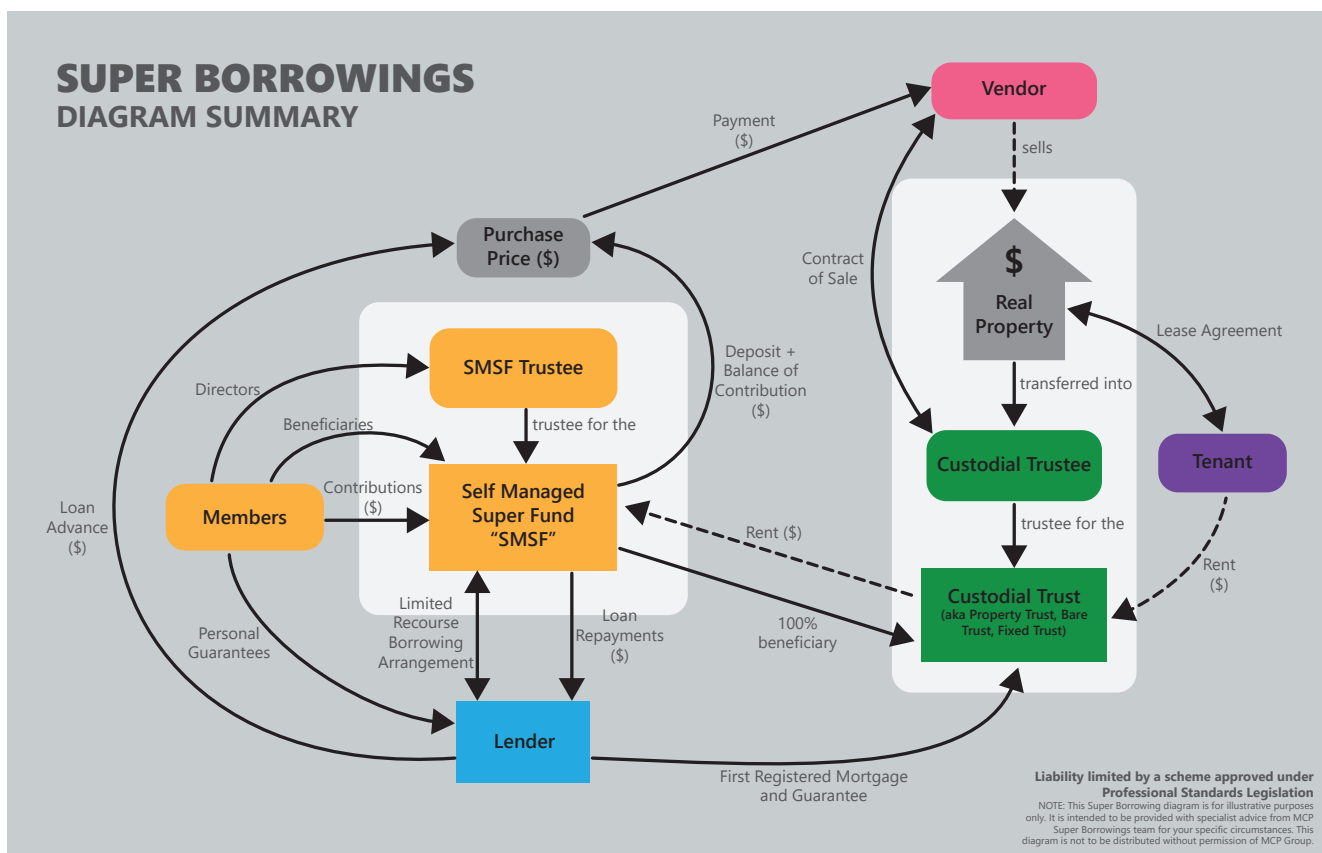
SUPER BORROWINGS
DIAGRAM SUMMARY

Payment ($)

Vendor

sells

Purchase Price ($)

Contract of Sale

$
Real Property

Lease Agreement

SMSF Trustee

Deposit + Balance of Contribution ($)

transferred into

Directors

Beneficiaries

trustee for the

Custodial Trustee

Tenant

Loan Advance ($)

Members

Contributions ($)

Self Managed Super Fund "SMSF"

Rent ($)

trustee for the

Rent ($)

Custodial Trust
(aka Property Trust, Bare Trust, Fixed Trust)

Limited Recourse Borrowing Arrangement

Loan Repayments ($)

100% beneficiary

Personal Guarantees

Lender

First Registered Mortgage and Guarantee

Liability limited by a scheme approved under Professional Standards Legislation
NOTE: This Super Borrowing diagram is for illustrative purposes only. It is intended to be provided with specialist advice from MCP Super Borrowings team for your specific circumstances. This diagram is not to be distributed without permission of MCP Group.